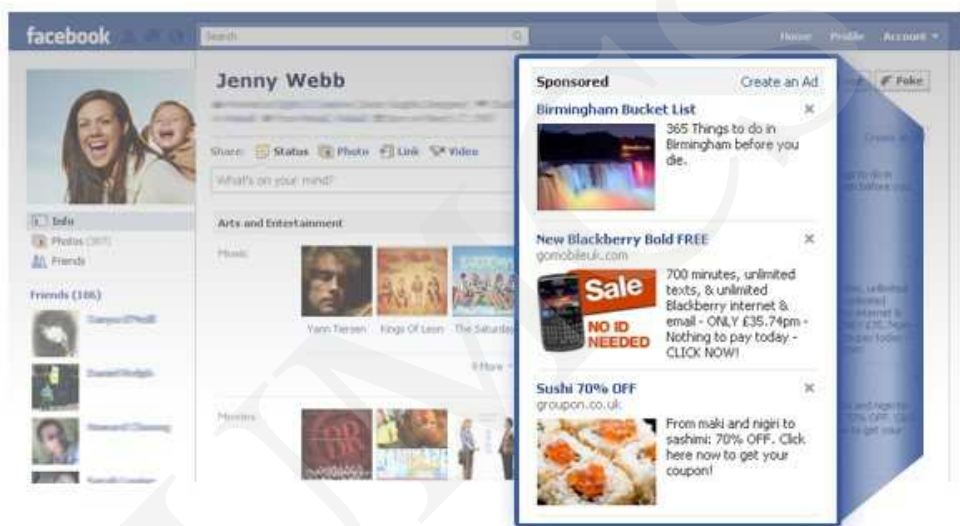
facebook
Search
Home Profile Account ▾

Jenny Webb
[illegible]

Share: Status Photo Link Video
What's on your mind?

Info
Photos (307)
Friends

Friends (106)
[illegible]
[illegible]
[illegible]
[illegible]

Arts and Entertainment
Music
Yann Tiersen Kings Of Leon The Saturday
More
Movies

Poke

Sponsored
Create an Ad

Birmingham Bucket List
×
365 Things to do in Birmingham before you die.

New Blackberry Bold FREE
×
gomobileuk.com
Sale
NO ID NEEDED
700 minutes, unlimited texts, & unlimited Blackberry internet & email - ONLY £35.74pm - Nothing to pay today - CLICK NOW!

Sushi 70% OFF
×
groupon.co.uk
From maki and nigiri to sashimi: 70% OFF. Click here now to get your coupon!